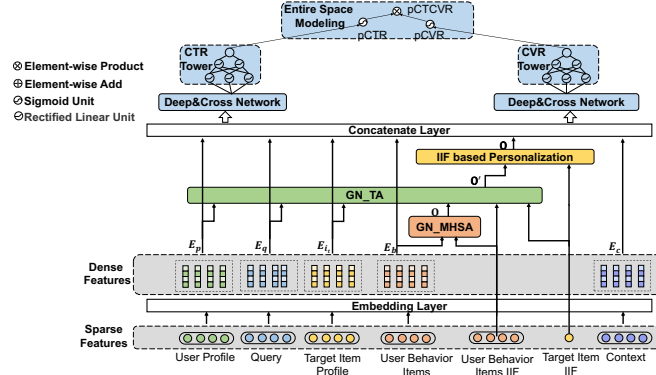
Entire Space Modeling
pCTCVR
pCTR
pCVR
⊗ Element-wise Product
⊕ Element-wise Add
⊘ Sigmoid Unit
⊖ Rectified Linear Unit
CTR Tower
CVR Tower
Deep&Cross Network
Deep&Cross Network
Concatenate Layer
$\mathbf{O}$
IIF based Personalization
$\mathbf{O}'$
GN_TA
$\mathbf{O}$
GN_MHSA
$E_p$
$E_q$
$E_{i_t}$
$E_b$
$E_c$
Dense Features
Embedding Layer
Sparse Features
User Profile
Query
Target Item Profile
User Behavior Items
User Behavior Items IIF
Target Item IIF
Context